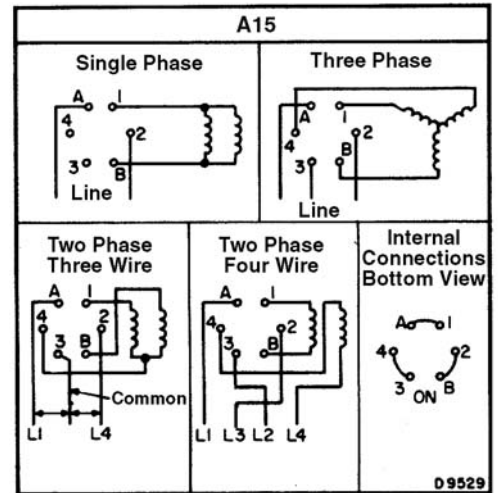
A15

Single Phase

A 1
4
2
3 B
Line

Three Phase

A 1
4 2
3 B
Line

Two Phase Three Wire

A 1
4 2
3 B
Common
L1 L4

Two Phase Four Wire

A 1
4 2
3 B
L1 L3 L2 L4

Internal Connections Bottom View

A 1
4 2
3 ON B

D9529